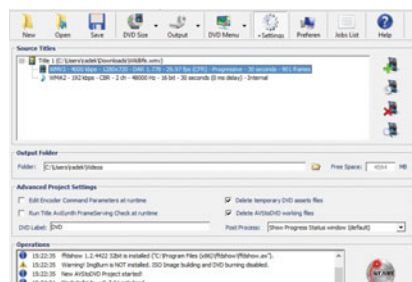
New Open Save DVD Size Output DVD Menu Settings Preferen Jobs List Help

Source Titles

Title 1 (C:\Users\adel\Downloads\Wildlife.wmv)
WMV3 - 4000 kbps - 1280x720 - DAR: 1.778 - 29.97 fps (CFR) - Progressive - 30 seconds - 901 frames
WMA2 - 192 kbps - CBR - 2 ch - 48000 Hz - 16 bit - 30 seconds (0 ms delay) - Internal

Output Folder

Folder: C:\Users\adel\Videos Free Space: 4064 MB

Advanced Project Settings

Edit Encoder Command Parameters at runtime
Run Title AviSynth FrameServing Check at runtime
DVD Label: DVD
Delete temporary DVD assets files
Delete AVStoDVD working files
Post Process: Show Progress Status window (default)

Operations

15:22:35 ffdshow 1.2.4422 32bit is installed ("C:\Program Files (x86)\ffdshow\ffdshow.ax").
15:22:35 Warning! ImgBurn is NOT installed. ISO Image building and DVD burning disabled.
15:22:35 New AVStoDVD Project started!
15:22:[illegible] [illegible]